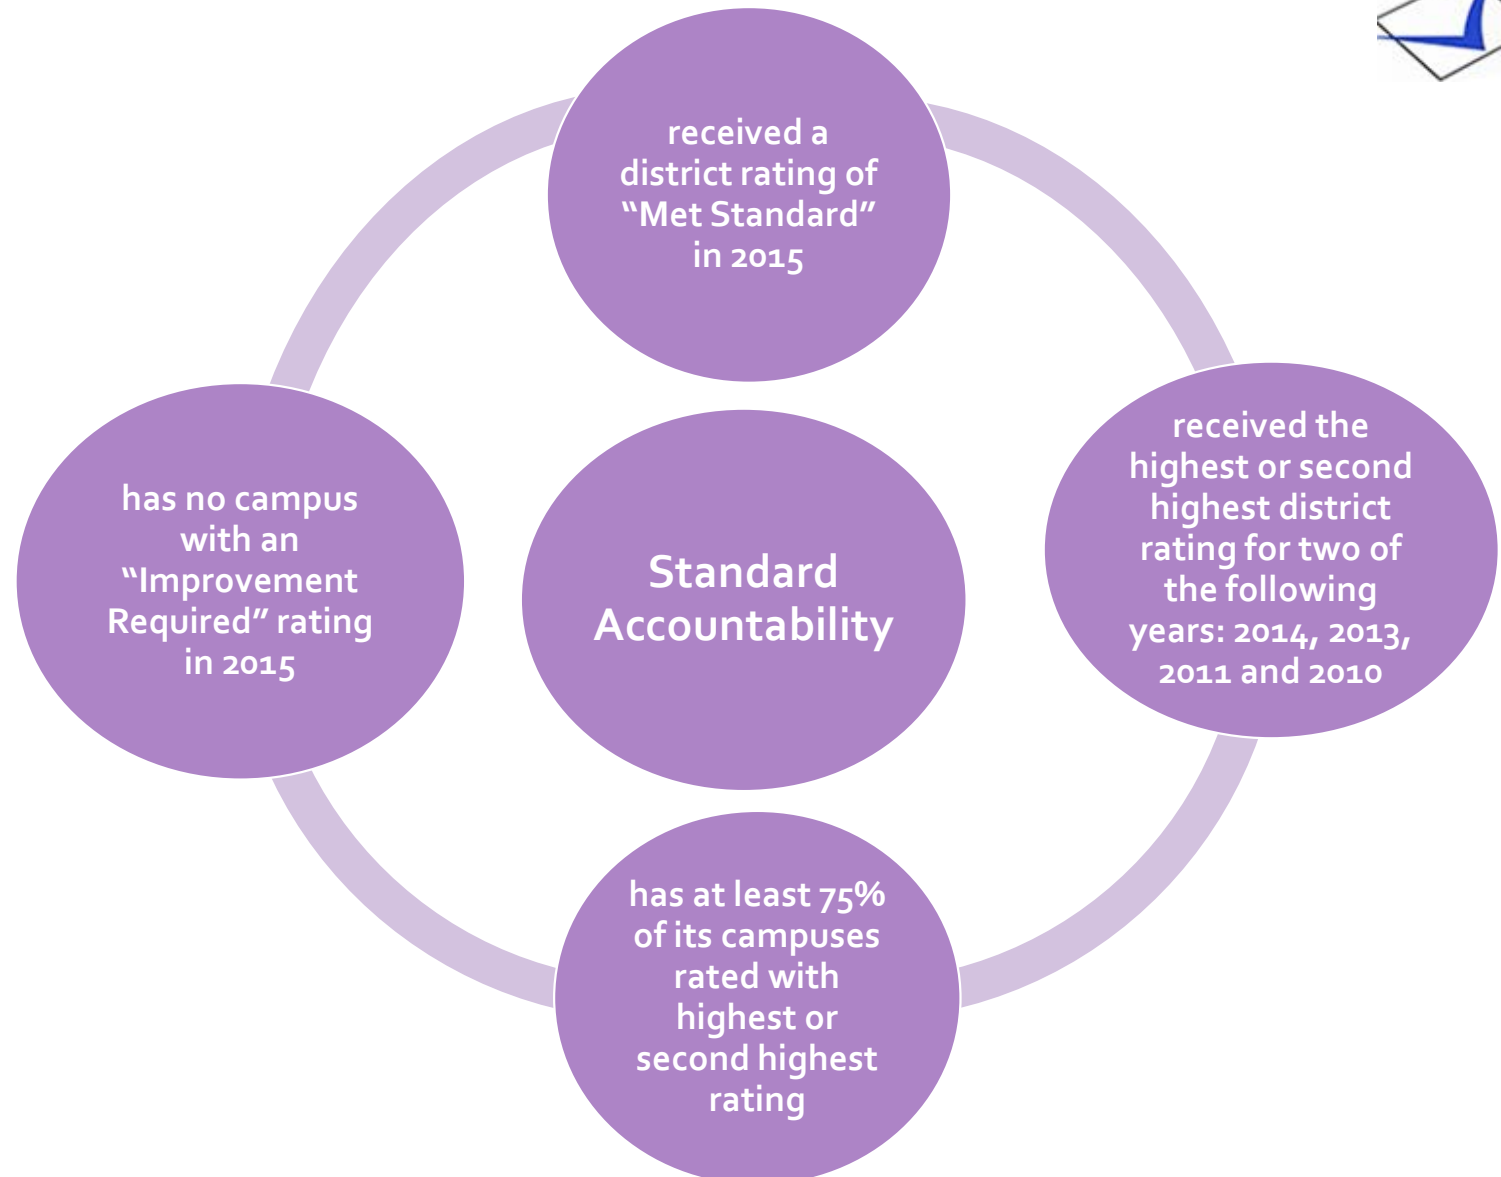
received a district rating of “Met Standard” in 2015

has no campus with an “Improvement Required” rating in 2015

Standard Accountability

received the highest or second highest district rating for two of the following years: 2014, 2013, 2011 and 2010

has at least 75% of its campuses rated with highest or second highest rating